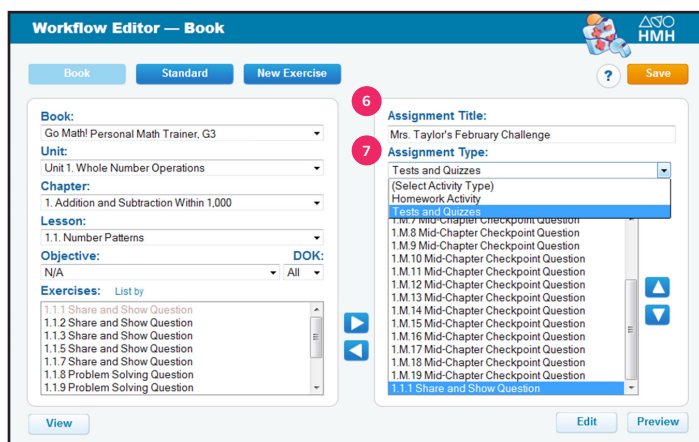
Workflow Editor — Book

HMH

Book

Standard

New Exercise

?

Save

Book:
Go Math! Personal Math Trainer, G3

Unit:
Unit 1. Whole Number Operations

Chapter:
1. Addition and Subtraction Within 1,000

Lesson:
1.1. Number Patterns

Objective:
N/A

DOK:
All

Exercises: List by
1.1.1 Share and Show Question
1.1.2 Share and Show Question
1.1.3 Share and Show Question
1.1.5 Share and Show Question
1.1.7 Share and Show Question
1.1.8 Problem Solving Question
1.1.9 Problem Solving Question

6

Assignment Title:
Mrs. Taylor's February Challenge

7

Assignment Type:
Tests and Quizzes
(Select Activity Type)
Homework Activity
Tests and Quizzes
1.M.7 Mid-Chapter Checkpoint Question
1.M.8 Mid-Chapter Checkpoint Question
1.M.9 Mid-Chapter Checkpoint Question
1.M.10 Mid-Chapter Checkpoint Question
1.M.11 Mid-Chapter Checkpoint Question
1.M.12 Mid-Chapter Checkpoint Question
1.M.13 Mid-Chapter Checkpoint Question
1.M.14 Mid-Chapter Checkpoint Question
1.M.15 Mid-Chapter Checkpoint Question
1.M.16 Mid-Chapter Checkpoint Question
1.M.17 Mid-Chapter Checkpoint Question
1.M.18 Mid-Chapter Checkpoint Question
1.M.19 Mid-Chapter Checkpoint Question
1.1.1 Share and Show Question

View

Edit

Preview